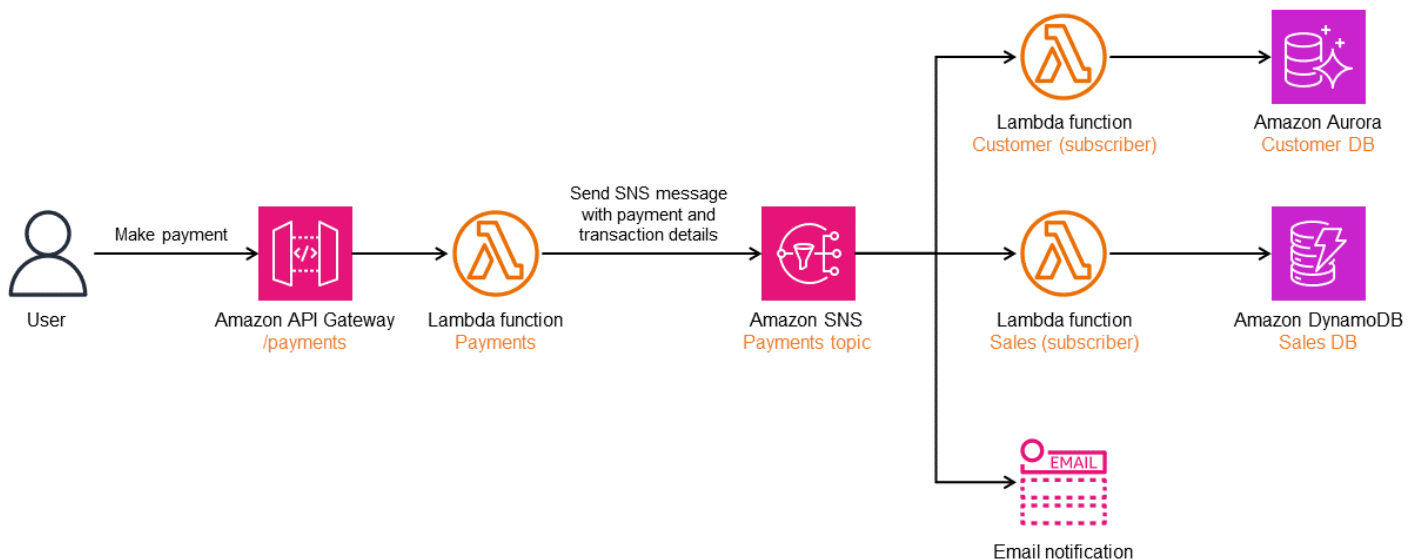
Lambda function
Customer (subscriber)

Amazon Aurora
Customer DB

User

Make payment

Amazon API Gateway
/payments

Lambda function
Payments

Send SNS message with payment and transaction details

Amazon SNS
Payments topic

Lambda function
Sales (subscriber)

Amazon DynamoDB
Sales DB

EMAIL

Email notification